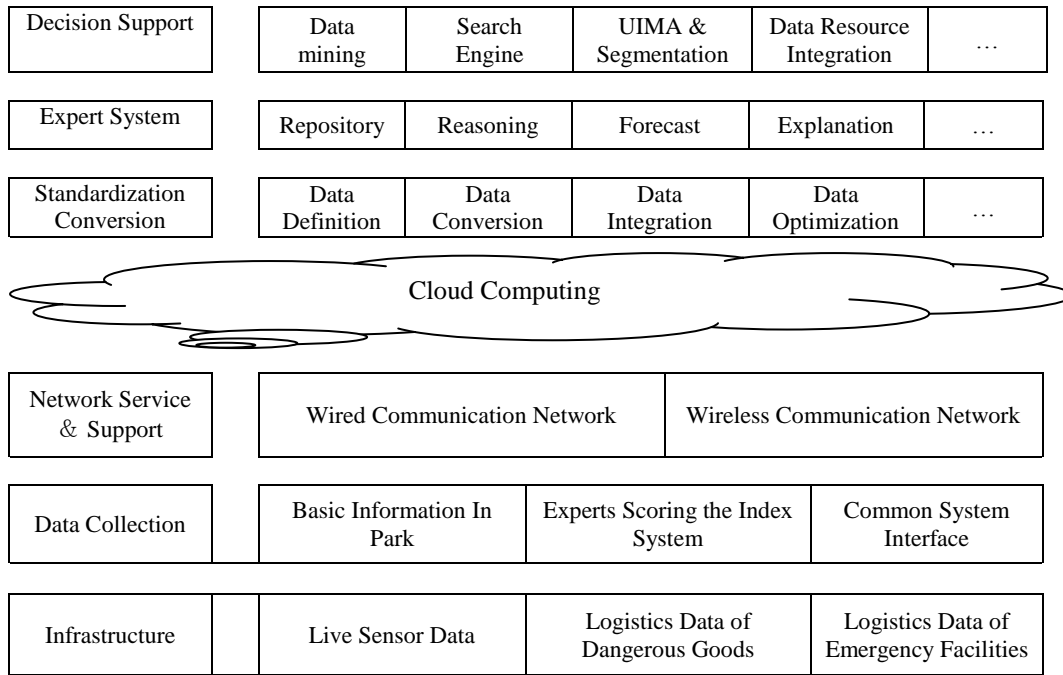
| Decision Support | Data mining | Search Engine | UIMA & Segmentation | Data Resource Integration | … |
|---|---|---|---|---|---|

| Expert System | Repository | Reasoning | Forecast | Explanation | … |
|---|---|---|---|---|---|

| Standardization Conversion | Data Definition | Data Conversion | Data Integration | Data Optimization | … |
|---|---|---|---|---|---|

Cloud Computing

| Network Service & Support | Wired Communication Network | Wireless Communication Network |
|---|---|---|

| Data Collection | Basic Information In Park | Experts Scoring the Index System | Common System Interface |
|---|---|---|---|

| Infrastructure | Live Sensor Data | Logistics Data of Dangerous Goods | Logistics Data of Emergency Facilities |
|---|---|---|---|